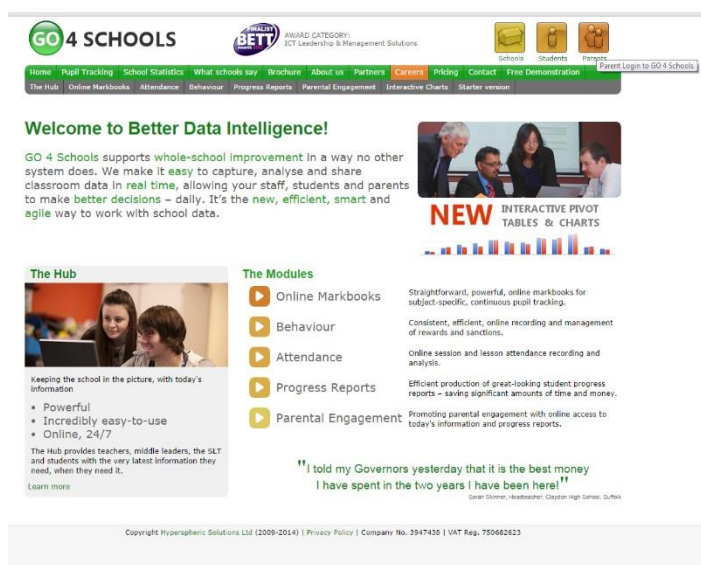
GO 4 SCHOOLS

FINALIST BETT AWARDS

AWARD CATEGORY: ICT Leadership & Management Solutions

Schools Students Parents

Parent Login to GO 4 Schools

Home Pupil Tracking School Statistics What schools say Brochure About us Partners Careers Pricing Contact Free Demonstration

The Hub Online Markbooks Attendance Behaviour Progress Reports Parental Engagement Interactive Charts Starter version

Welcome to Better Data Intelligence!

GO 4 Schools supports whole-school improvement in a way no other system does. We make it easy to capture, analyse and share classroom data in real time, allowing your staff, students and parents to make better decisions – daily. It's the new, efficient, smart and agile way to work with school data.

NEW INTERACTIVE PIVOT TABLES & CHARTS

The Hub

Keeping the school in the picture, with today's information

• Powerful
• Incredibly easy-to-use
• Online, 24/7

The Hub provides teachers, middle leaders, the SLT and students with the very latest information they need, when they need it.

Learn more

The Modules

Online Markbooks — Straightforward, powerful, online markbooks for subject-specific, continuous pupil tracking.

Behaviour — Consistent, efficient, online recording and management of rewards and sanctions.

Attendance — Online session and lesson attendance recording and analysis.

Progress Reports — Efficient production of great-looking student progress reports – saving significant amounts of time and money.

Parental Engagement — Promoting parental engagement with online access to today's information and progress reports.

"I told my Governors yesterday that it is the best money I have spent in the two years I have been here!"

Sarah Skinner, Headteacher, Claydon High School, Suffolk

Copyright Hyperspheric Solutions Ltd (2009-2014) | Privacy Policy | Company No. 3947438 | VAT Reg. 750682623